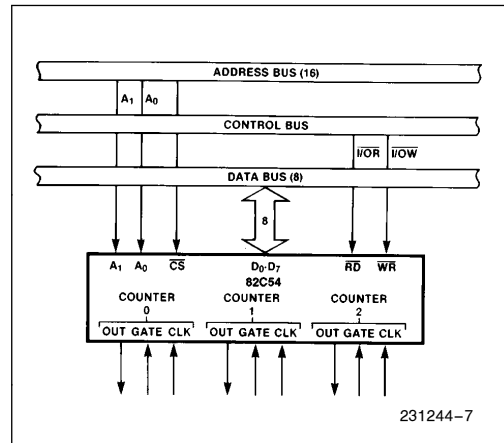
ADDRESS BUS (16)

$A_1$ $A_0$

CONTROL BUS

$\overline{I/OR}$ $\overline{I/OW}$

DATA BUS (8)

8

$A_1$ $A_0$ $\overline{CS}$ $D_0$-$D_7$ $\overline{RD}$ $\overline{WR}$

82C54

COUNTER 0
OUT GATE CLK

COUNTER 1
OUT GATE CLK

COUNTER 2
OUT GATE CLK

231244–7